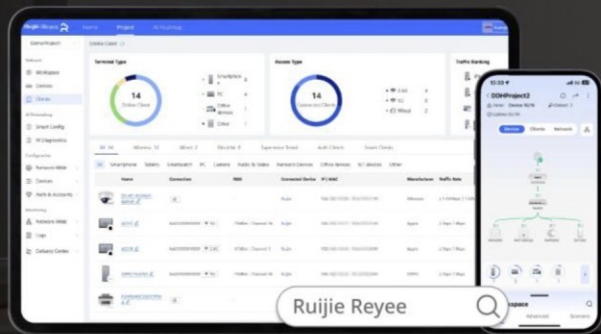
Ruijie Reyee

Home
Project
AI Roaming

Terminal Type
14
Online Client

Access Type
14
Connected Clients

Traffic Ranking

Wired

Smartphone
PC
Office device
Other

Device
Clients
Network

Advanced

DDHProject2

Ruijie Reyee